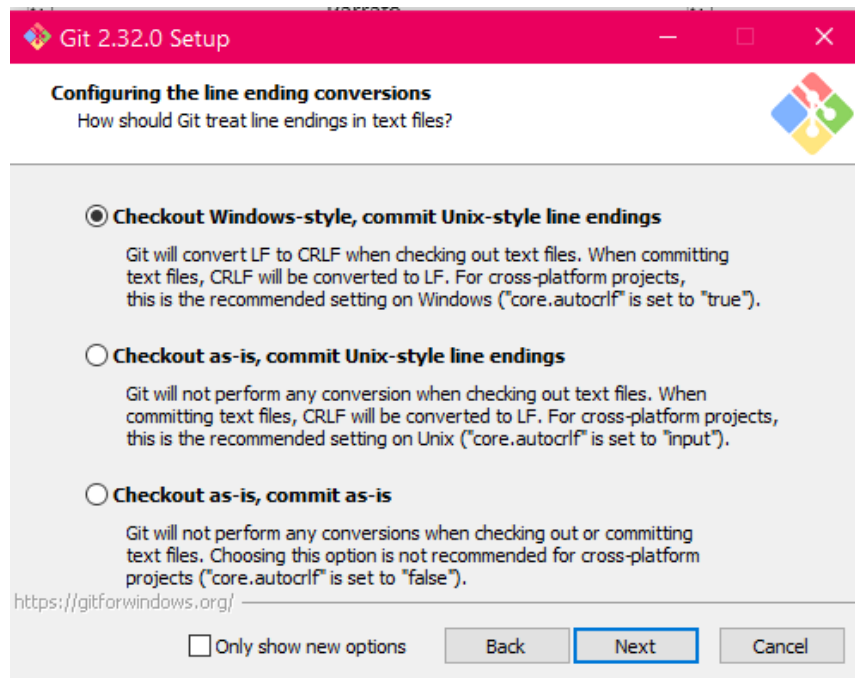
Git 2.32.0 Setup

Configuring the line ending conversions
How should Git treat line endings in text files?

Checkout Windows-style, commit Unix-style line endings

Git will convert LF to CRLF when checking out text files. When committing text files, CRLF will be converted to LF. For cross-platform projects, this is the recommended setting on Windows ("core.autocrlf" is set to "true").

Checkout as-is, commit Unix-style line endings

Git will not perform any conversion when checking out text files. When committing text files, CRLF will be converted to LF. For cross-platform projects, this is the recommended setting on Unix ("core.autocrlf" is set to "input").

Checkout as-is, commit as-is

Git will not perform any conversions when checking out or committing text files. Choosing this option is not recommended for cross-platform projects ("core.autocrlf" is set to "false").

https://gitforwindows.org/

Only show new options

Back

Next

Cancel